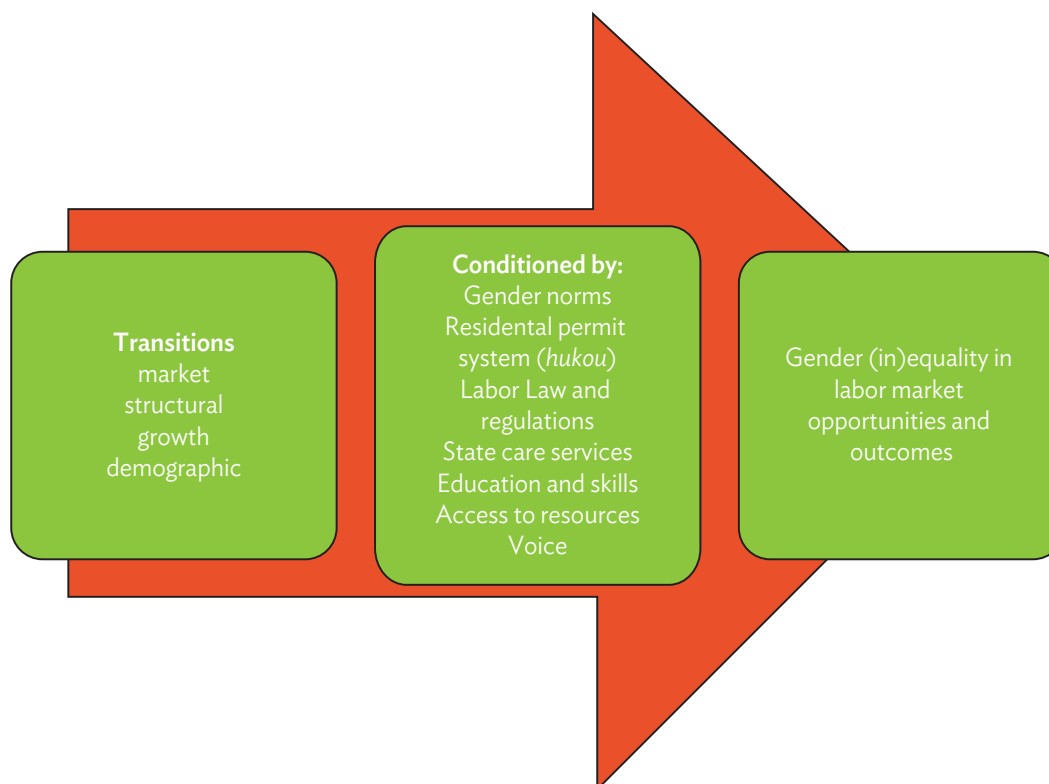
Transitions
market
structural
growth
demographic

Conditioned by:
Gender norms
Residental permit system (hukou)
Labor Law and regulations
State care services
Education and skills
Access to resources
Voice

Gender (in)equality in labor market opportunities and outcomes